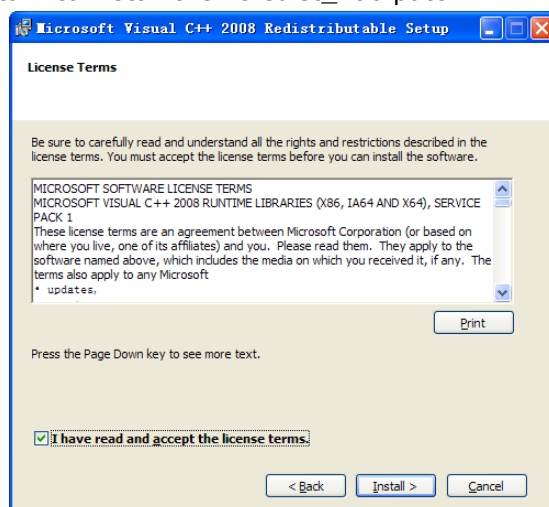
Microsoft Visual C++ 2008 Redistributable Setup

License Terms

Be sure to carefully read and understand all the rights and restrictions described in the license terms. You must accept the license terms before you can install the software.

MICROSOFT SOFTWARE LICENSE TERMS
MICROSOFT VISUAL C++ 2008 RUNTIME LIBRARIES (X86, IA64 AND X64), SERVICE PACK 1
These license terms are an agreement between Microsoft Corporation (or based on where you live, one of its affiliates) and you. Please read them. They apply to the software named above, which includes the media on which you received it, if any. The terms also apply to any Microsoft
• updates,

Print

Press the Page Down key to see more text.

I have read and accept the license terms.

< Back Install > Cancel